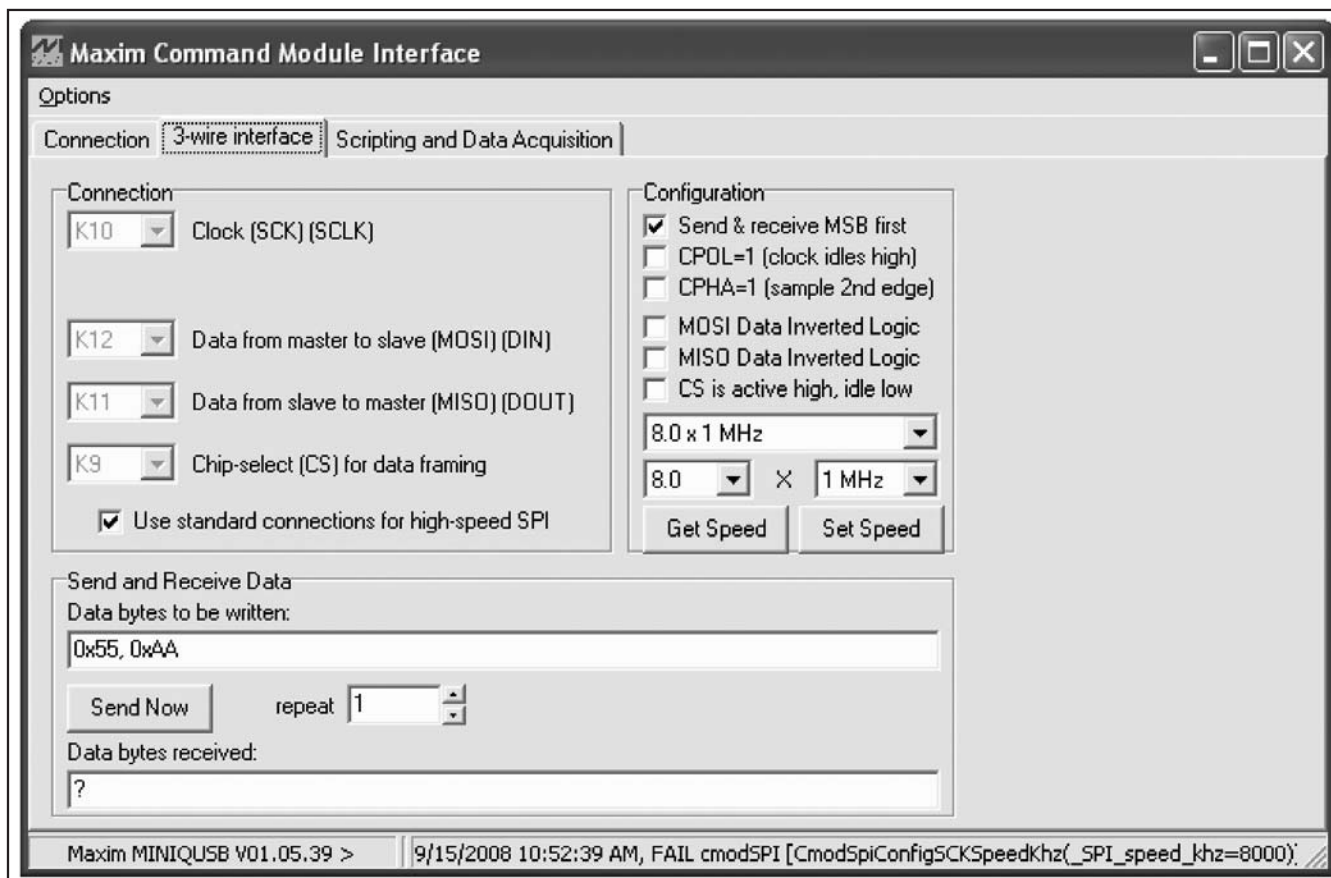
Maxim Command Module Interface

Options

Connection | 3-wire interface | Scripting and Data Acquisition

Connection

K10 Clock (SCK) (SCLK)

K12 Data from master to slave (MOSI) (DIN)

K11 Data from slave to master (MISO) (DOUT)

K9 Chip-select (CS) for data framing

Use standard connections for high-speed SPI

Configuration

Send & receive MSB first

CPOL=1 (clock idles high)

CPHA=1 (sample 2nd edge)

MOSI Data Inverted Logic

MISO Data Inverted Logic

CS is active high, idle low

8.0 x 1 MHz

8.0 X 1 MHz

Get Speed Set Speed

Send and Receive Data

Data bytes to be written:

0x55, 0xAA

Send Now repeat 1

Data bytes received:

?

Maxim MINIQUSB V01.05.39 > | 9/15/2008 10:52:39 AM, FAIL cmodSPI [CmodSpiConfigSCKSpeedKhz(_SPI_speed_khz=8000)